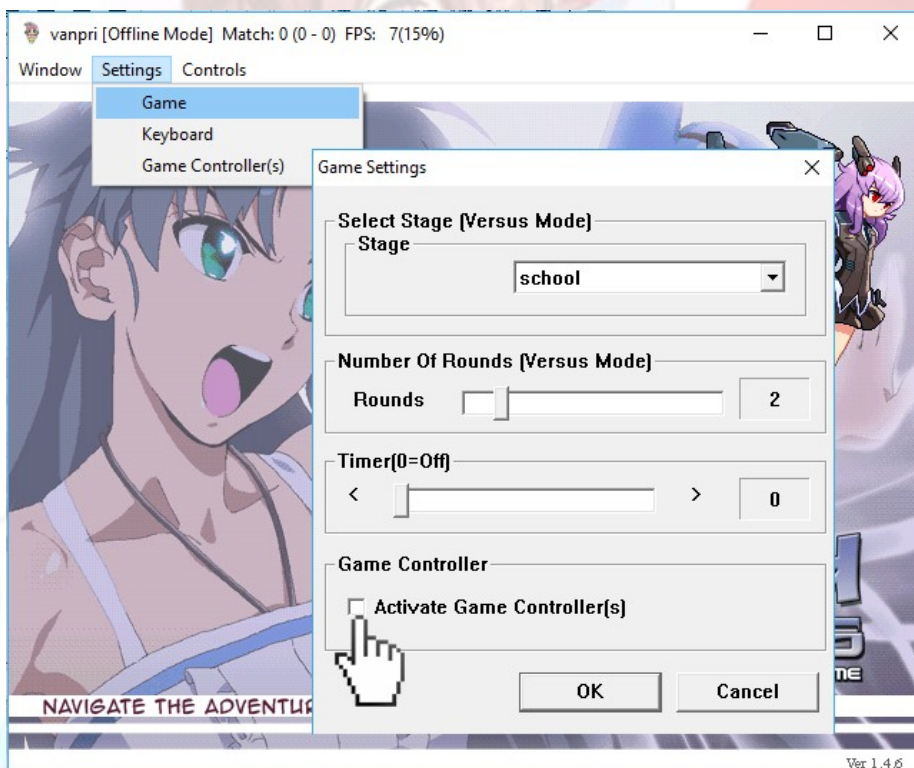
vanpri [Offline Mode] Match: 0 (0 - 0) FPS: 7(15%)

Window Settings Controls

Game
Keyboard
Game Controller(s)

Game Settings

Select Stage (Versus Mode)
Stage
school

Number Of Rounds (Versus Mode)
Rounds
2

Timer(0=Off)
<
>
0

Game Controller
Activate Game Controller(s)

OK
Cancel

NAVIGATE THE ADVENTUR

Ver 1.4.6